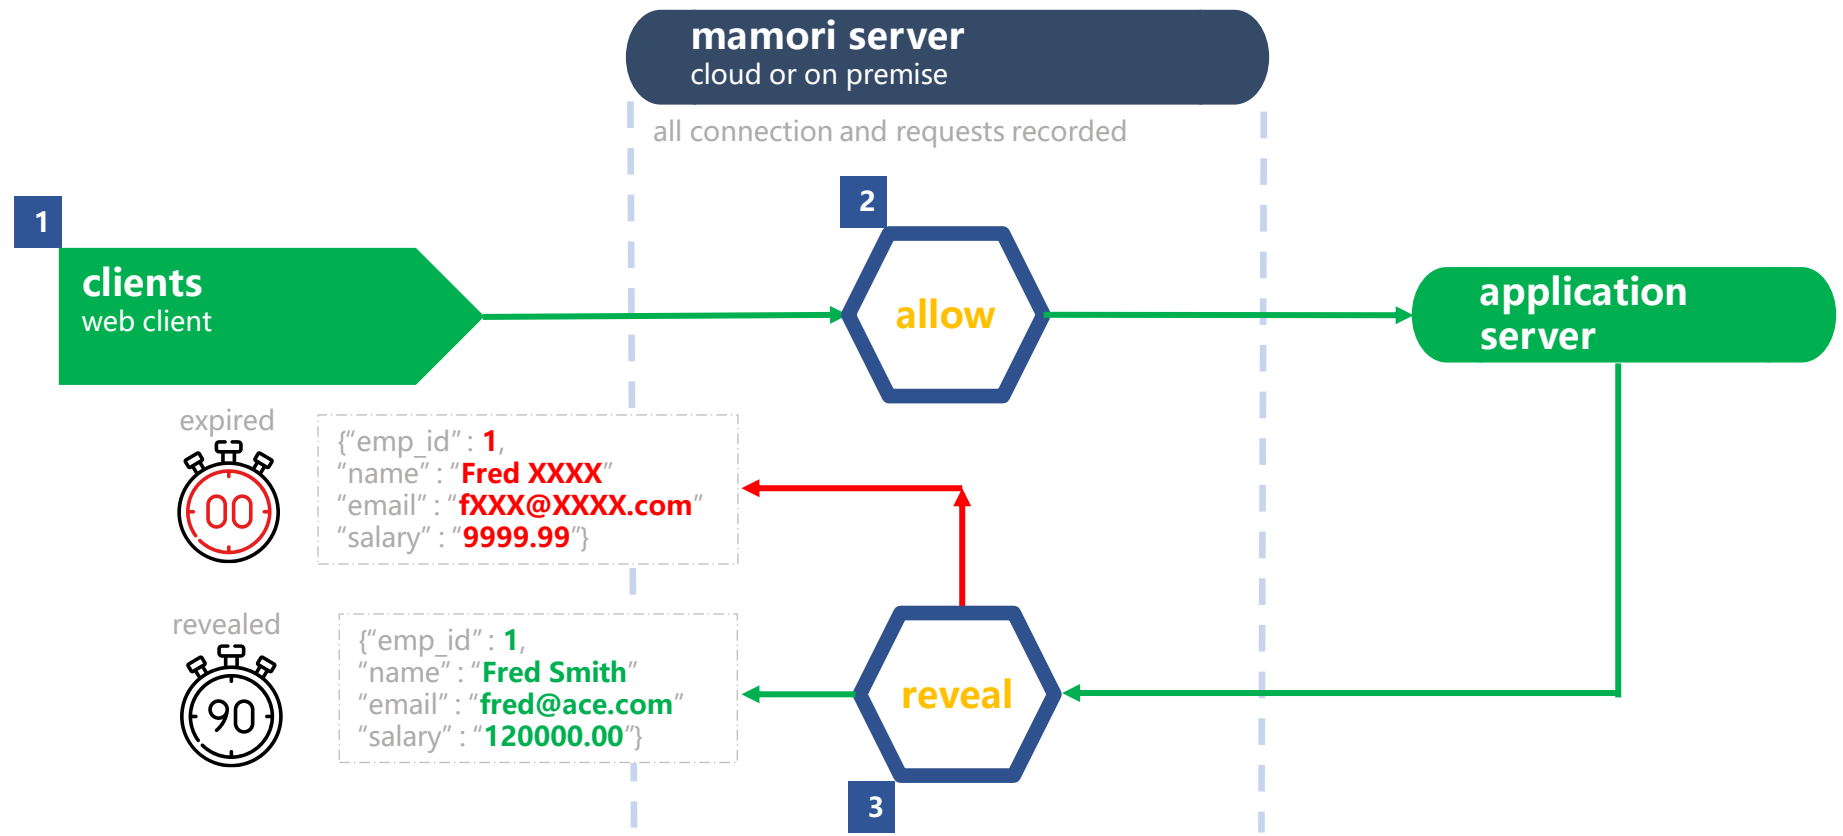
mamori server
cloud or on premise

all connection and requests recorded

1

clients
web client

2

allow

application server

expired

00

{"emp_id" : 1,
"name" : "Fred XXXX"
"email" : "fXXX@XXXX.com"
"salary" : "9999.99"}

revealed

90

{"emp_id" : 1,
"name" : "Fred Smith"
"email" : "fred@ace.com"
"salary" : "120000.00"}

reveal

3